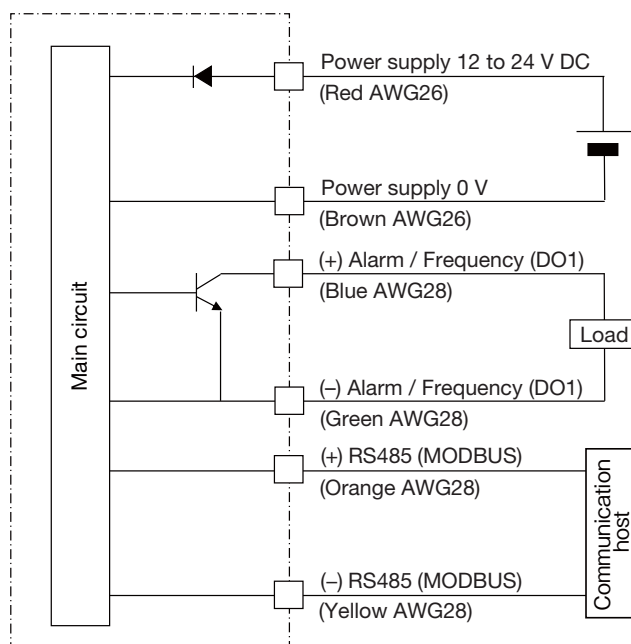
Main circuit

Power supply 12 to 24 V DC
(Red AWG26)

Power supply 0 V
(Brown AWG26)

(+) Alarm / Frequency (DO1)
(Blue AWG28)

Load

(–) Alarm / Frequency (DO1)
(Green AWG28)

(+) RS485 (MODBUS)
(Orange AWG28)

Communication host

(–) RS485 (MODBUS)
(Yellow AWG28)